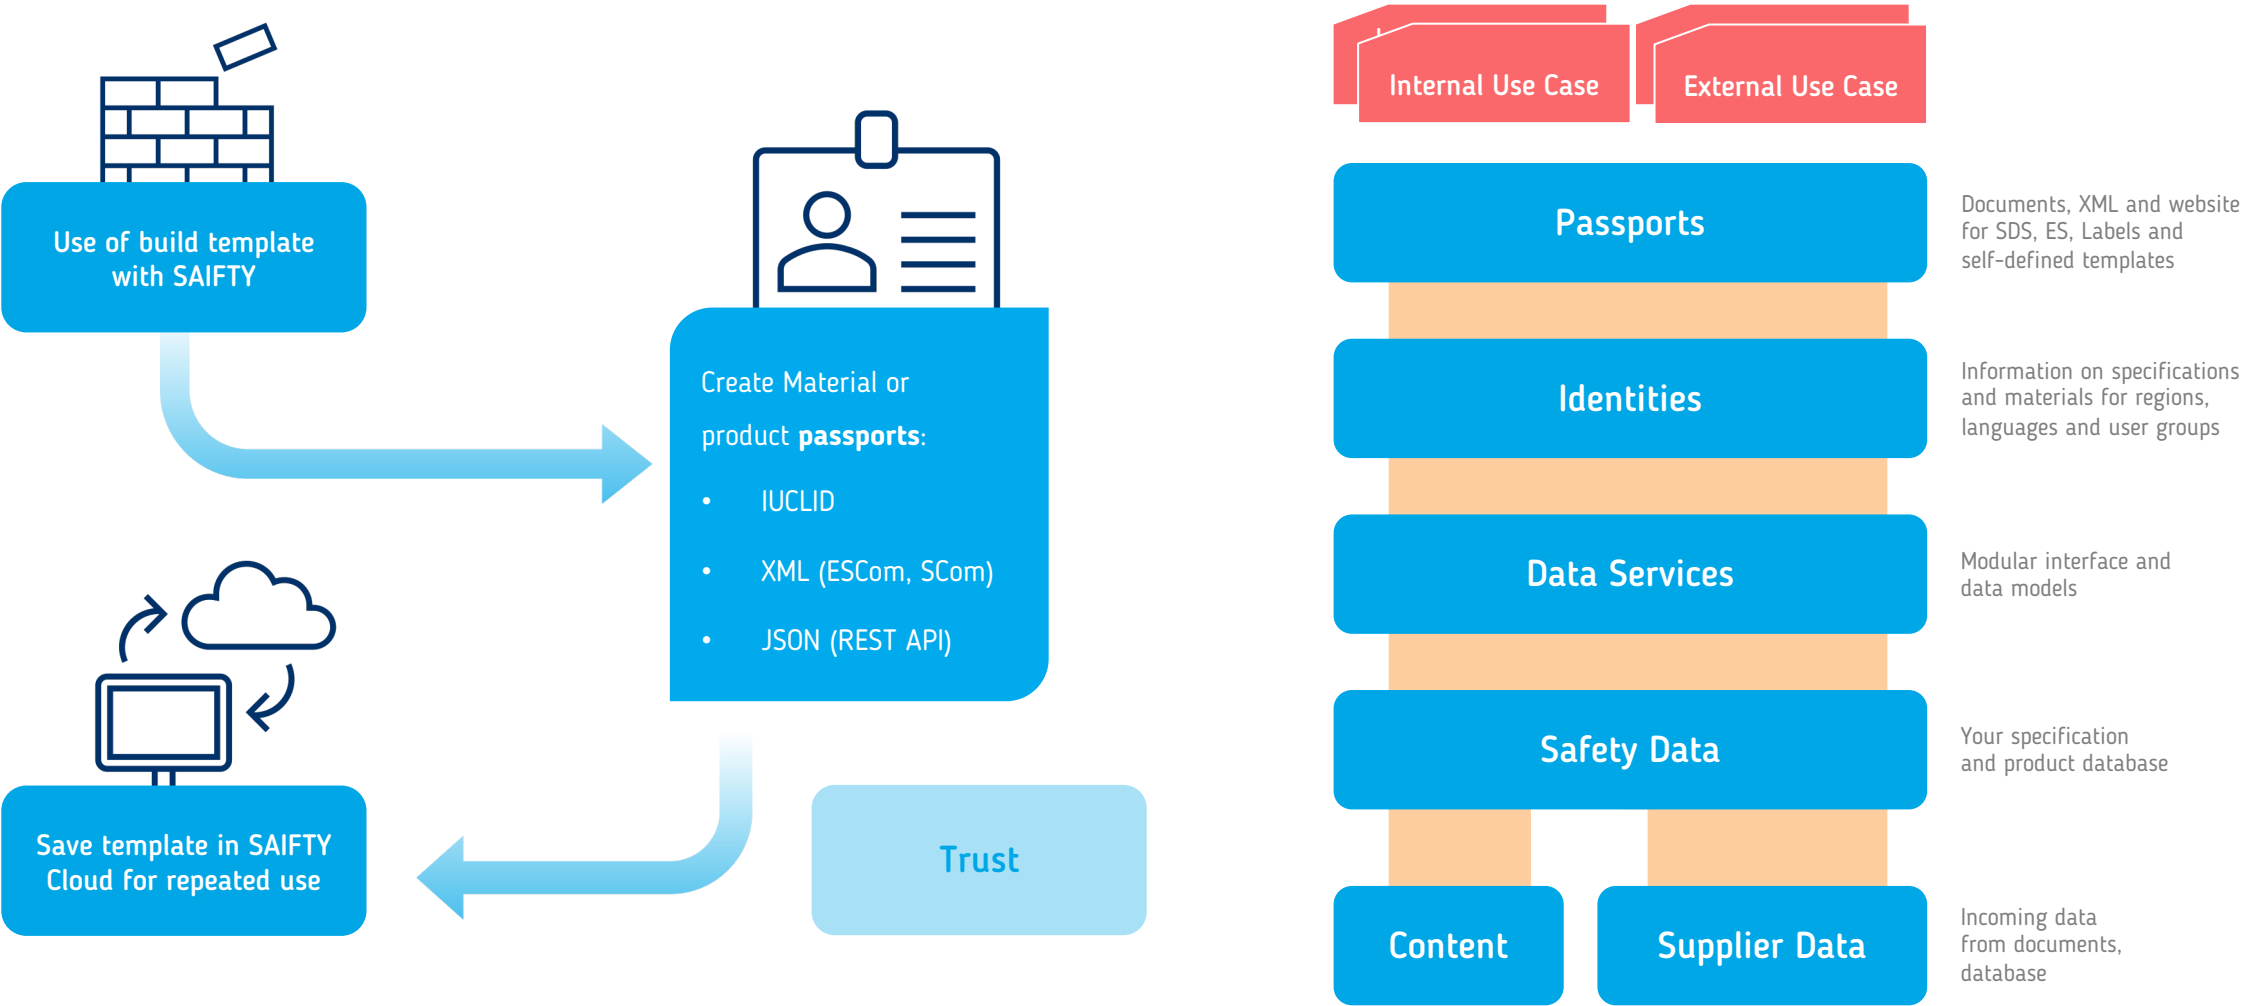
Use of build template with SAIFTY

Create Material or product **passports**:

- IUCLID
- XML (ESCom, SCom)
- JSON (REST API)

Save template in SAIFTY Cloud for repeated use

Trust

Internal Use Case

External Use Case

Passports

Documents, XML and website for SDS, ES, Labels and self-defined templates

Identities

Information on specifications and materials for regions, languages and user groups

Data Services

Modular interface and data models

Safety Data

Your specification and product database

Content

Supplier Data

Incoming data from documents, database